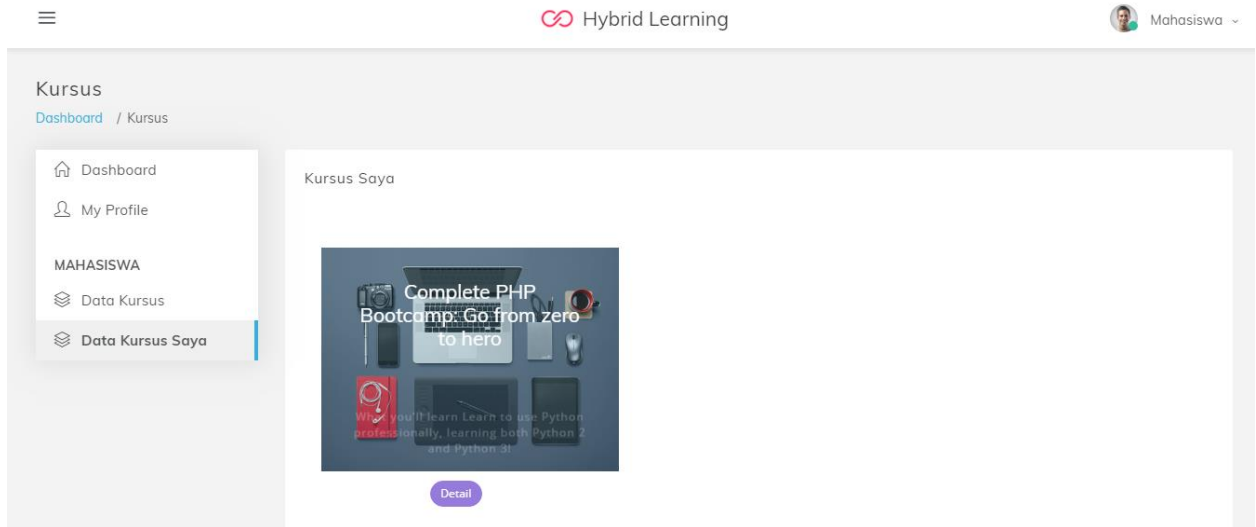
Hybrid Learning

Mahasiswa

Kursus

Dashboard / Kursus

Dashboard

My Profile

MAHASISWA

Data Kursus

Data Kursus Saya

Kursus Saya

Complete PHP Bootcamp: Go from zero to hero

What you'll learn Learn to use Python professionally, learning both Python 2 and Python 3!

Detail